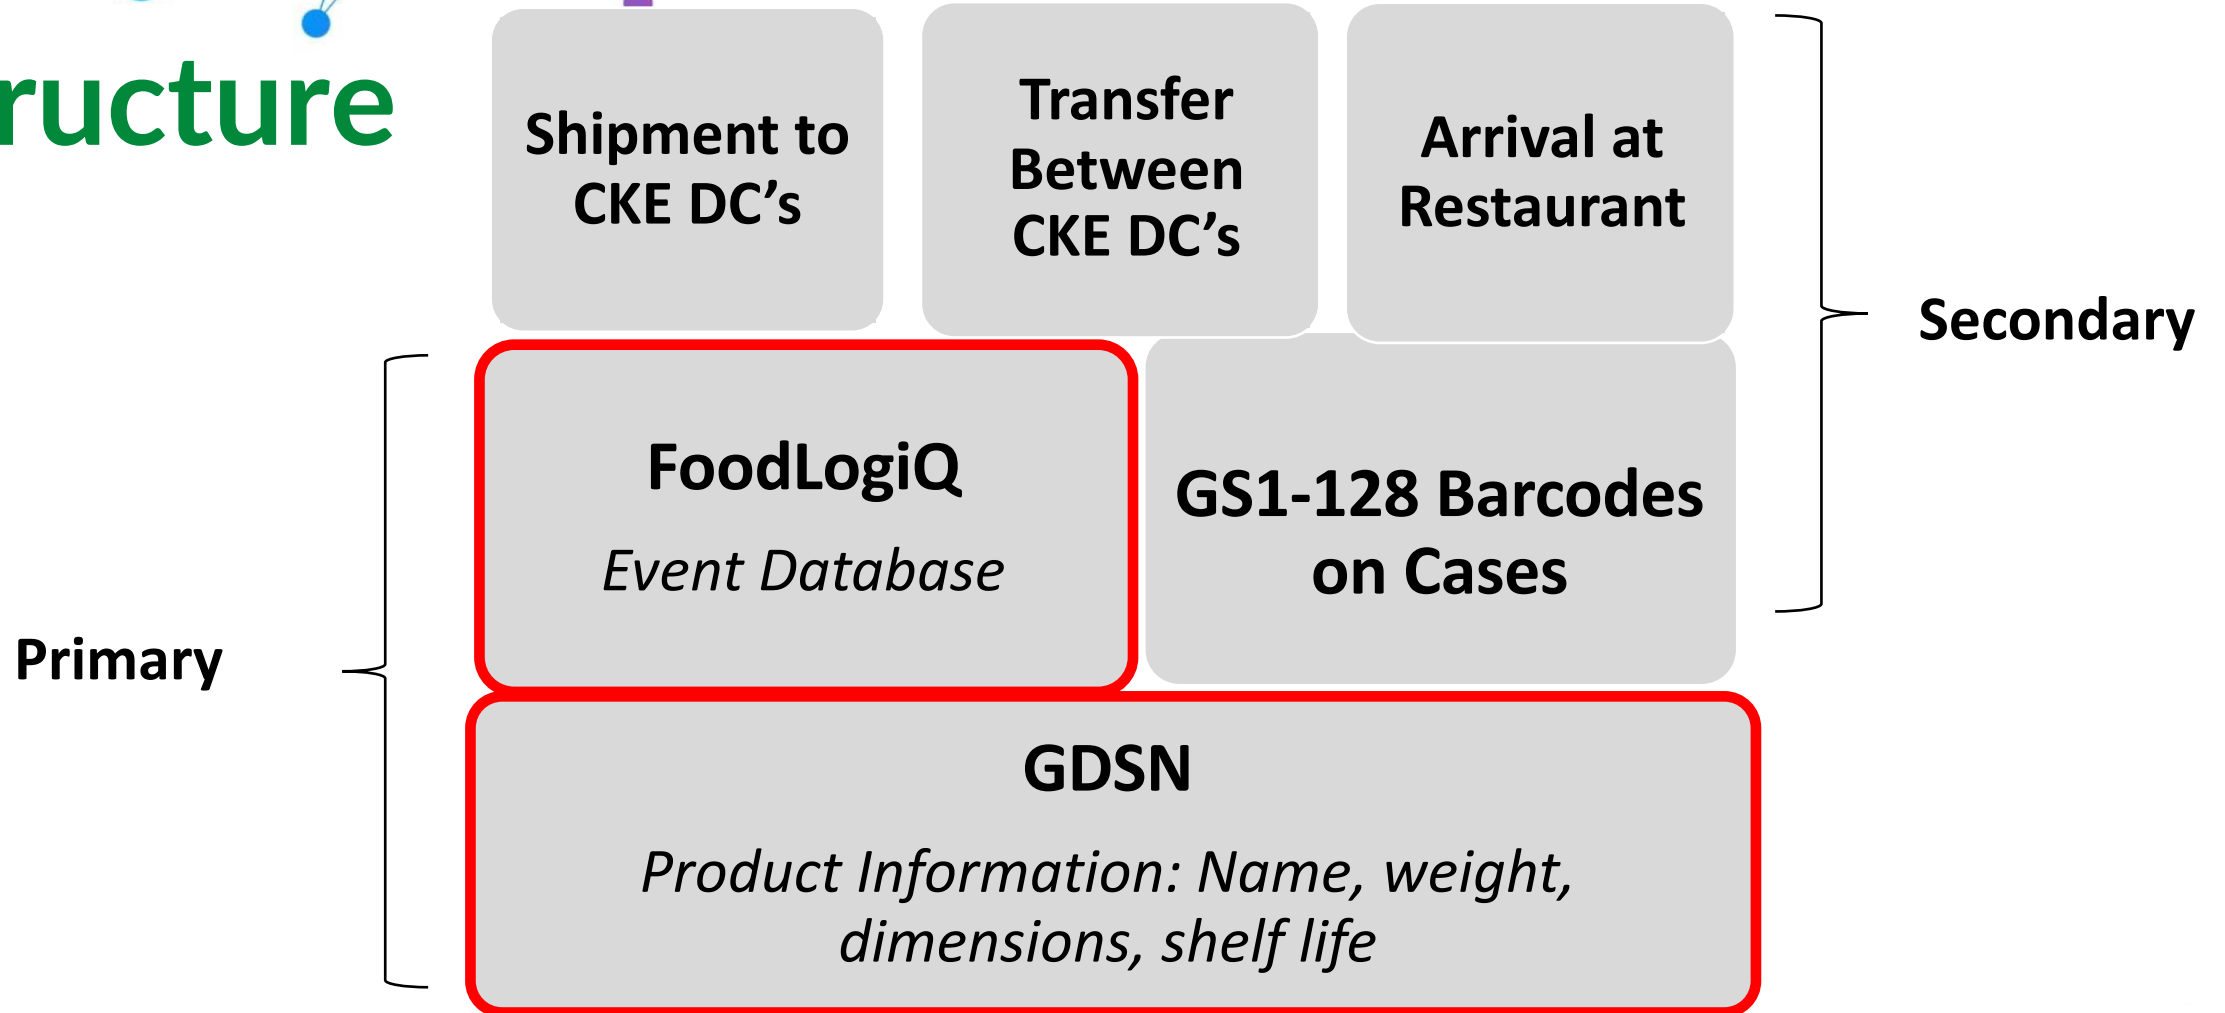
ructure

Shipment to CKE DC's

Transfer Between CKE DC's

Arrival at Restaurant

Secondary

FoodLogiQ

*Event Database*

GS1-128 Barcodes on Cases

Primary

GDSN

*Product Information: Name, weight, dimensions, shelf life*